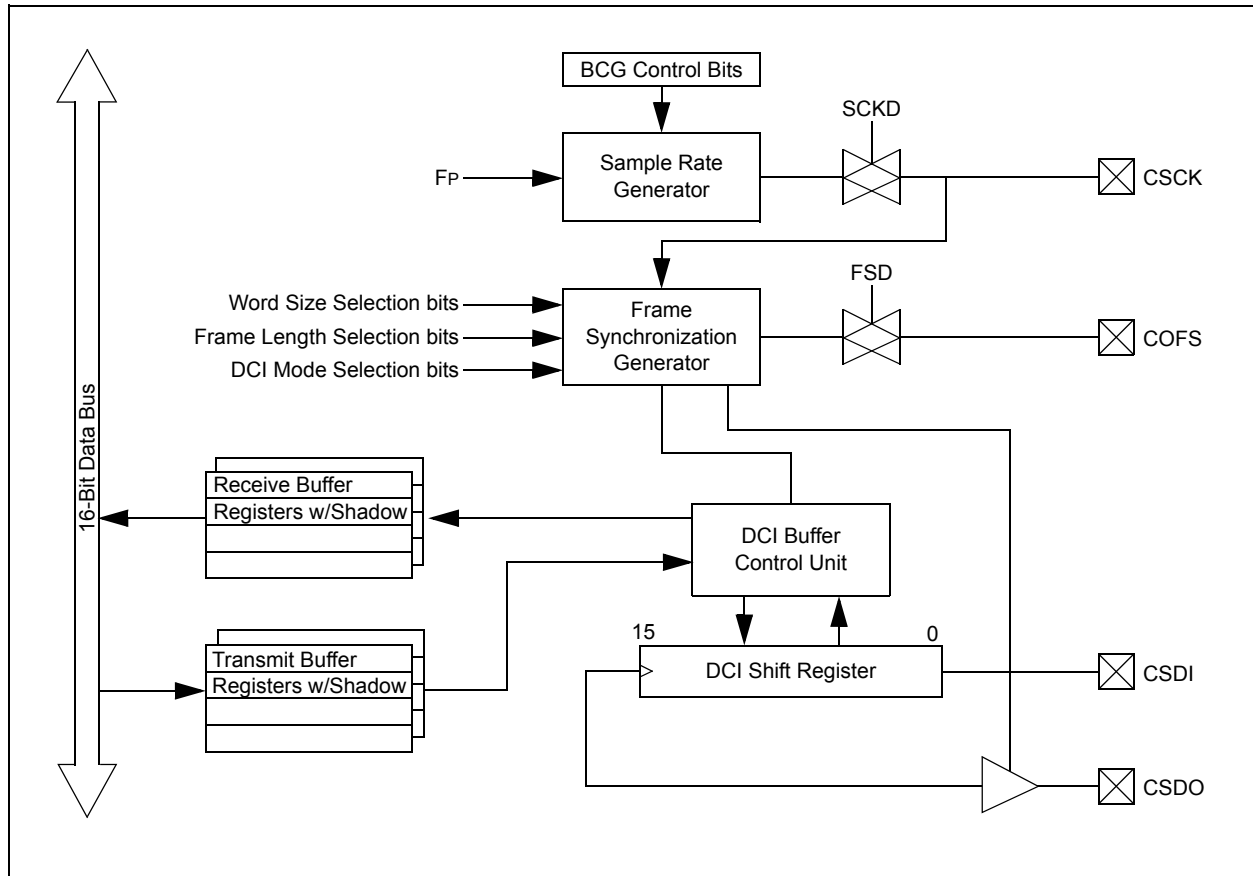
BCG Control Bits

SCKD

FP

Sample Rate Generator

CSCK

FSD

Word Size Selection bits

Frame Length Selection bits

DCI Mode Selection bits

Frame Synchronization Generator

COFS

16-Bit Data Bus

Receive Buffer Registers w/Shadow

DCI Buffer Control Unit

Transmit Buffer Registers w/Shadow

15

0

DCI Shift Register

CSDI

CSDO